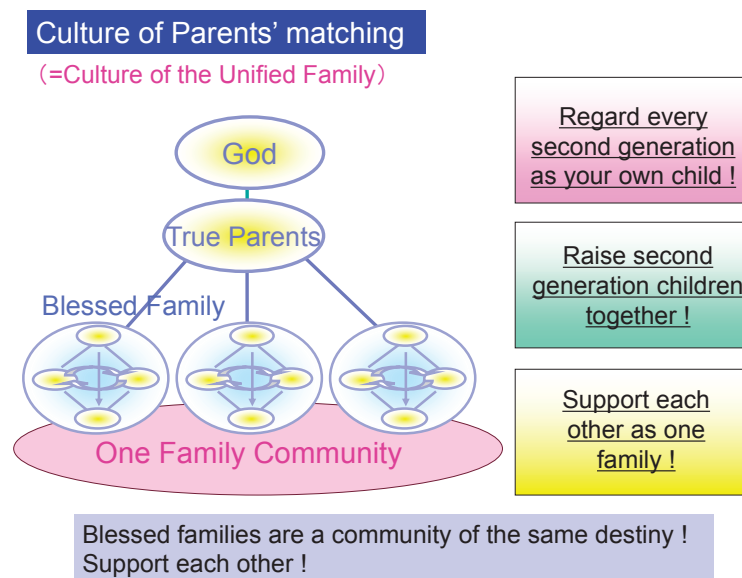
Culture of Parents' matching

(=Culture of the Unified Family)

God

True Parents

Blessed Family

One Family Community

Regard every second generation as your own child !

Raise second generation children together !

Support each other as one family !

Blessed families are a community of the same destiny ! Support each other !